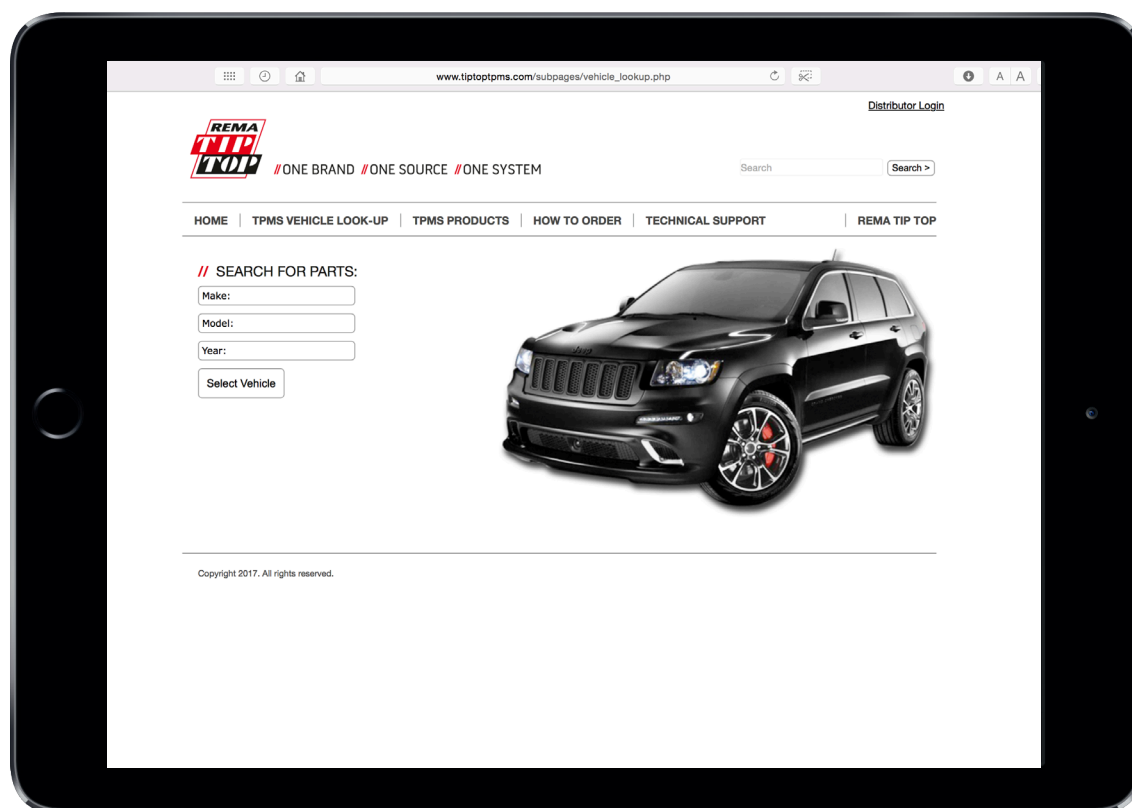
www.tiptoptpms.com/subpages/vehicle_lookup.php

A A

Distributor Login

REMA TIP TOP

//ONE BRAND //ONE SOURCE //ONE SYSTEM

Search

Search >

HOME | TPMS VEHICLE LOOK-UP | TPMS PRODUCTS | HOW TO ORDER | TECHNICAL SUPPORT | REMA TIP TOP

// SEARCH FOR PARTS:

Make:

Model:

Year:

Select Vehicle

Copyright 2017. All rights reserved.